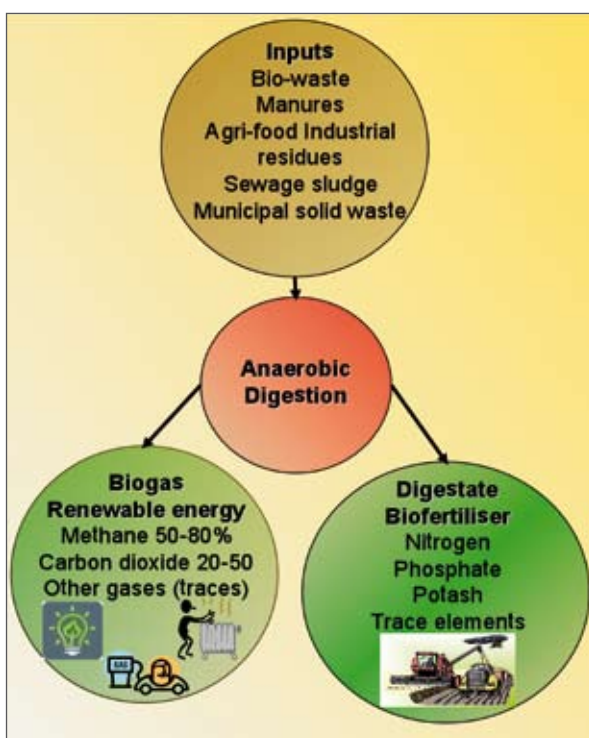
Inputs
Bio-waste
Manures
Agri-food Industrial residues
Sewage sludge
Municipal solid waste

Anaerobic Digestion

Biogas
Renewable energy
Methane 50-80%
Carbon dioxide 20-50
Other gases (traces)

GAS

Digestate
Biofertiliser
Nitrogen
Phosphate
Potash
Trace elements